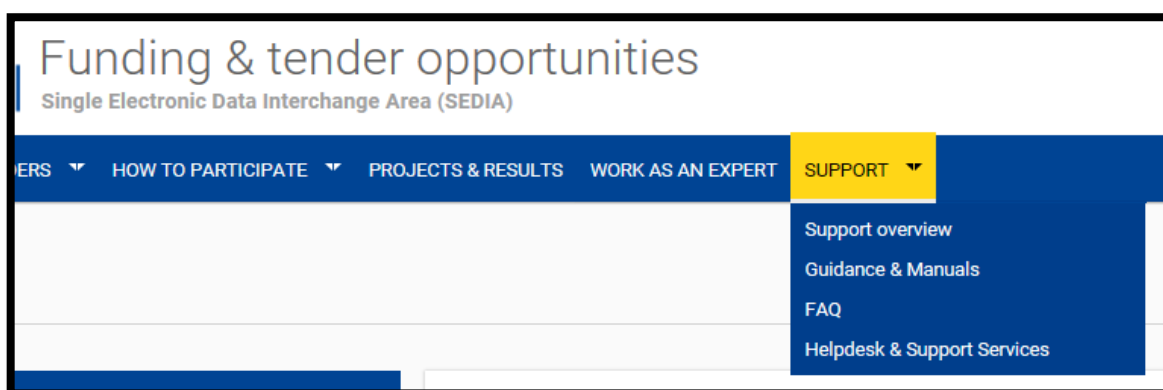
Funding & tender opportunities
Single Electronic Data Interchange Area (SEDIA)

DERS HOW TO PARTICIPATE PROJECTS & RESULTS WORK AS AN EXPERT SUPPORT

Support overview
Guidance & Manuals
FAQ
Helpdesk & Support Services